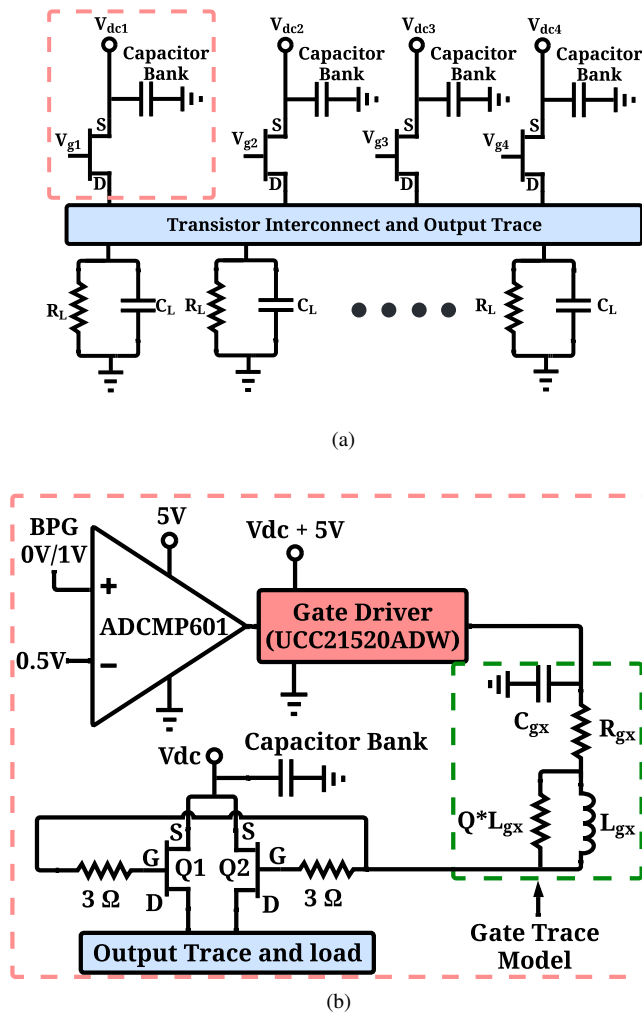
$V_{dc1}$ Capacitor Bank $V_{g1}$ S D

$V_{dc2}$ Capacitor Bank $V_{g2}$ S D

$V_{dc3}$ Capacitor Bank $V_{g3}$ S D

$V_{dc4}$ Capacitor Bank $V_{g4}$ S D

Transistor Interconnect and Output Trace

$R_L$ $C_L$ $R_L$ $C_L$ $R_L$ $C_L$

(a)

BPG 0V/1V

+

0.5V

−

5V

ADCMP601

Vdc + 5V

Gate Driver (UCC21520ADW)

$C_{gx}$ $R_{gx}$

Vdc

Capacitor Bank

$Q*L_{gx}$ $L_{gx}$

S S

G Q1 Q2 G

3 Ω D D 3 Ω

Output Trace and load

Gate Trace Model

(b)